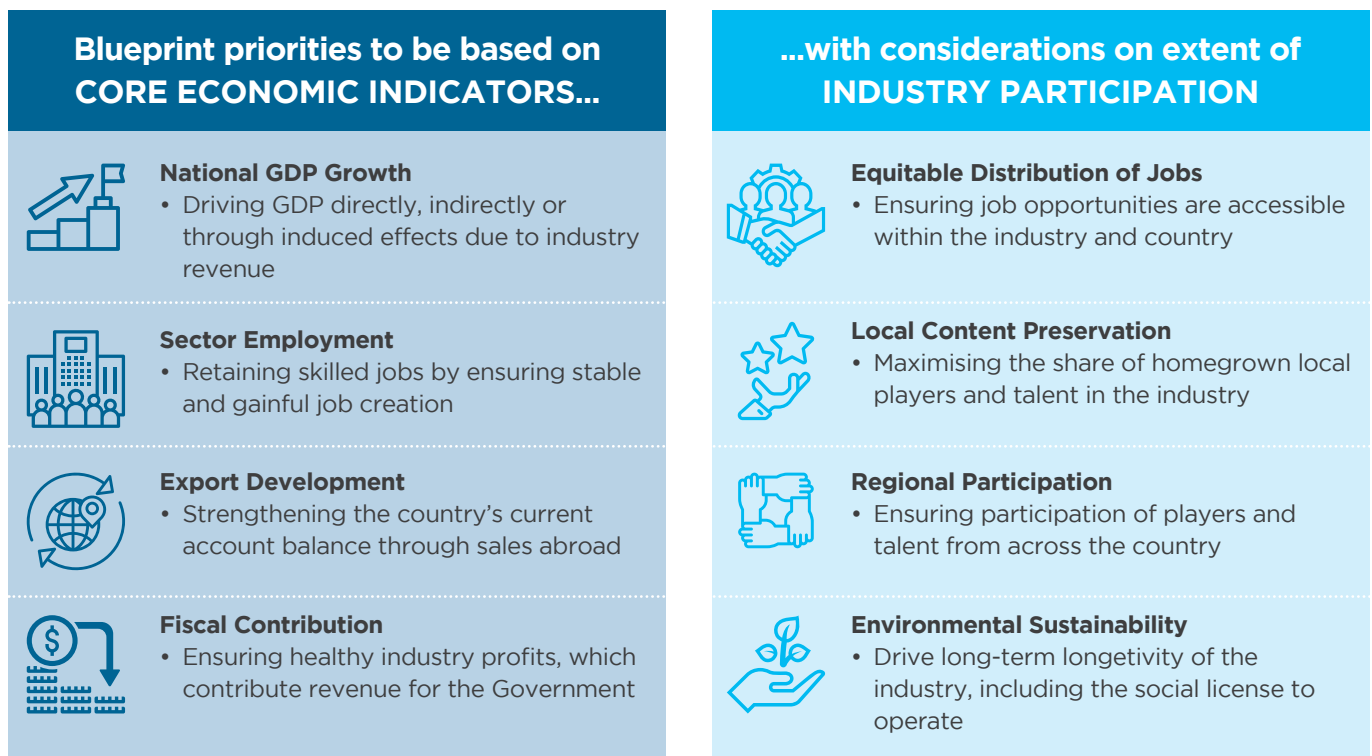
Blueprint priorities to be based on CORE ECONOMIC INDICATORS...

National GDP Growth
• Driving GDP directly, indirectly or through induced effects due to industry revenue

Sector Employment
• Retaining skilled jobs by ensuring stable and gainful job creation

Export Development
• Strengthening the country's current account balance through sales abroad

Fiscal Contribution
• Ensuring healthy industry profits, which contribute revenue for the Government

...with considerations on extent of INDUSTRY PARTICIPATION

Equitable Distribution of Jobs
• Ensuring job opportunities are accessible within the industry and country

Local Content Preservation
• Maximising the share of homegrown local players and talent in the industry

Regional Participation
• Ensuring participation of players and talent from across the country

Environmental Sustainability
• Drive long-term longetivity of the industry, including the social license to operate